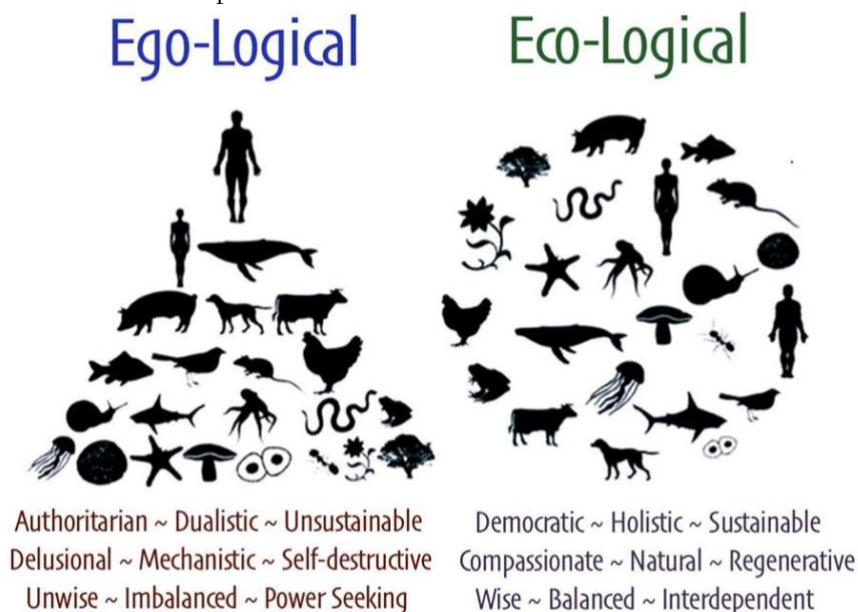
Ego-Logical

Eco-Logical

Authoritarian ~ Dualistic ~ Unsustainable
Delusional ~ Mechanistic ~ Self-destructive
Unwise ~ Imbalanced ~ Power Seeking

Democratic ~ Holistic ~ Sustainable
Compassionate ~ Natural ~ Regenerative
Wise ~ Balanced ~ Interdependent